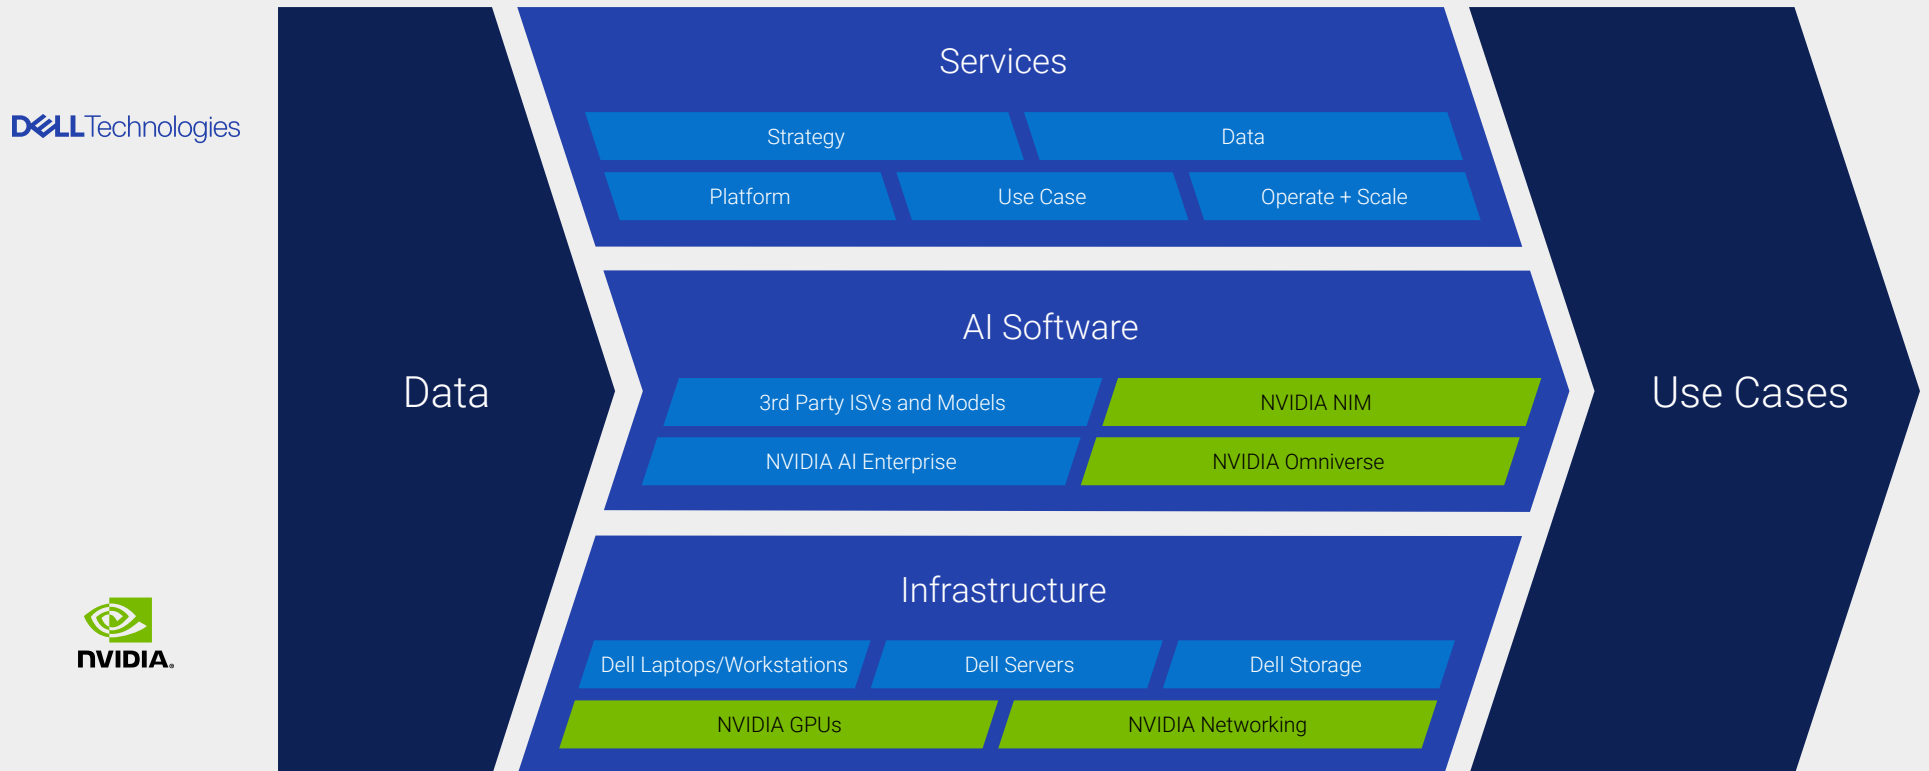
DELLTechnologies

NVIDIA.

Data

Services

Strategy

Data

Platform

Use Case

Operate + Scale

AI Software

3rd Party ISVs and Models

NVIDIA NIM

NVIDIA AI Enterprise

NVIDIA Omniverse

Infrastructure

Dell Laptops/Workstations

Dell Servers

Dell Storage

NVIDIA GPUs

NVIDIA Networking

Use Cases